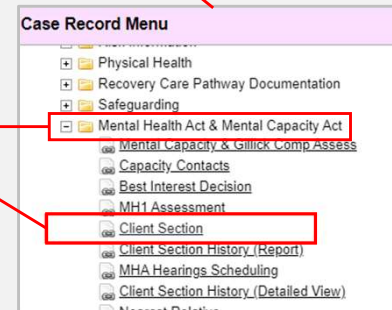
Case Record Menu

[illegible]

Physical Health

Recovery Care Pathway Documentation

Safeguarding

Mental Health Act & Mental Capacity Act

Mental Capacity & Gillick Comp Assess

Capacity Contacts

Best Interest Decision

MH1 Assessment

Client Section

Client Section History (Report)

MHA Hearings Scheduling

Client Section History (Detailed View)

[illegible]